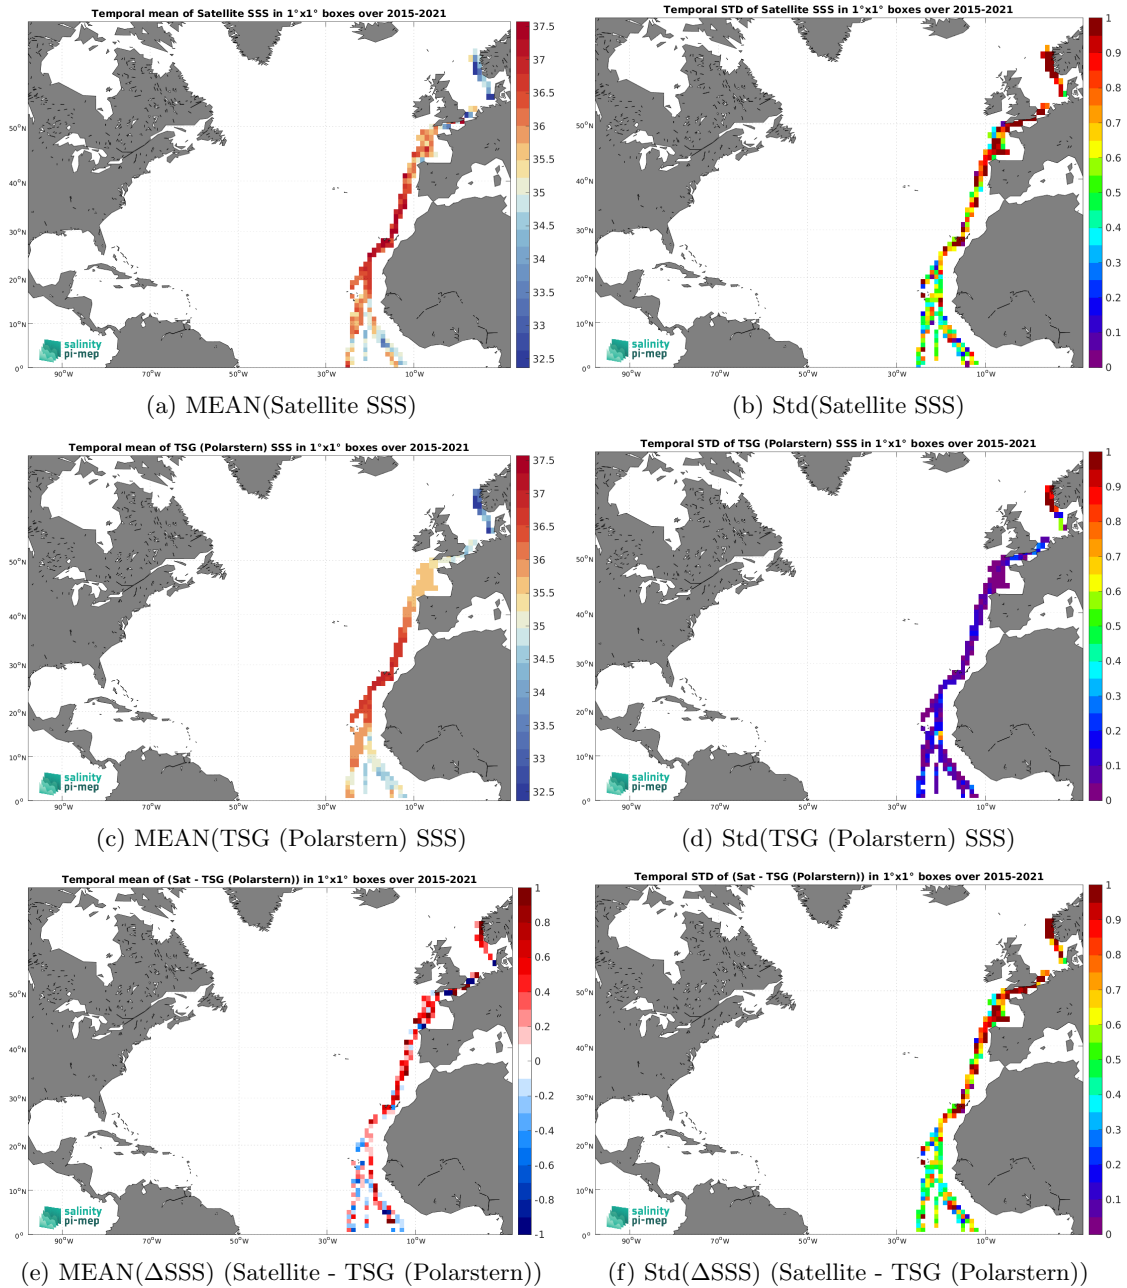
Temporal mean of Satellite SSS in 1°x1° boxes over 2015-2021

37.5
37
36.5
36
35.5
35
34.5
34
33.5
33
32.5

50°N
40°N
30°N
20°N
10°N
0°
90°W 70°W 50°W 30°W 10°W

salinity pi-mep

(a) MEAN(Satellite SSS)

Temporal STD of Satellite SSS in 1°x1° boxes over 2015-2021

1
0.9
0.8
0.7
0.6
0.5
0.4
0.3
0.2
0.1
0

50°N
40°N
30°N
20°N
10°N
0°
90°W 70°W 50°W 30°W 10°W

salinity pi-mep

(b) Std(Satellite SSS)

Temporal mean of TSG (Polarstern) SSS in 1°x1° boxes over 2015-2021

37.5
37
36.5
36
35.5
35
34.5
34
33.5
33
32.5

50°N
40°N
30°N
20°N
10°N
0°
90°W 70°W 50°W 30°W 10°W

salinity pi-mep

(c) MEAN(TSG (Polarstern) SSS)

Temporal STD of TSG (Polarstern) SSS in 1°x1° boxes over 2015-2021

1
0.9
0.8
0.7
0.6
0.5
0.4
0.3
0.2
0.1
0

50°N
40°N
30°N
20°N
10°N
0°
90°W 70°W 50°W 30°W 10°W

salinity pi-mep

(d) Std(TSG (Polarstern) SSS)

Temporal mean of (Sat - TSG (Polarstern)) in 1°x1° boxes over 2015-2021

1
0.8
0.6
0.4
0.2
0
-0.2
-0.4
-0.6
-0.8
-1

50°N
40°N
30°N
20°N
10°N
0°
90°W 70°W 50°W 30°W 10°W

salinity pi-mep

(e) MEAN($\Delta$SSS) (Satellite - TSG (Polarstern))

Temporal STD of (Sat - TSG (Polarstern)) in 1°x1° boxes over 2015-2021

1
0.9
0.8
0.7
0.6
0.5
0.4
0.3
0.2
0.1
0

50°N
40°N
30°N
20°N
10°N
0°
90°W 70°W 50°W 30°W 10°W

salinity pi-mep

(f) Std($\Delta$SSS) (Satellite - TSG (Polarstern))